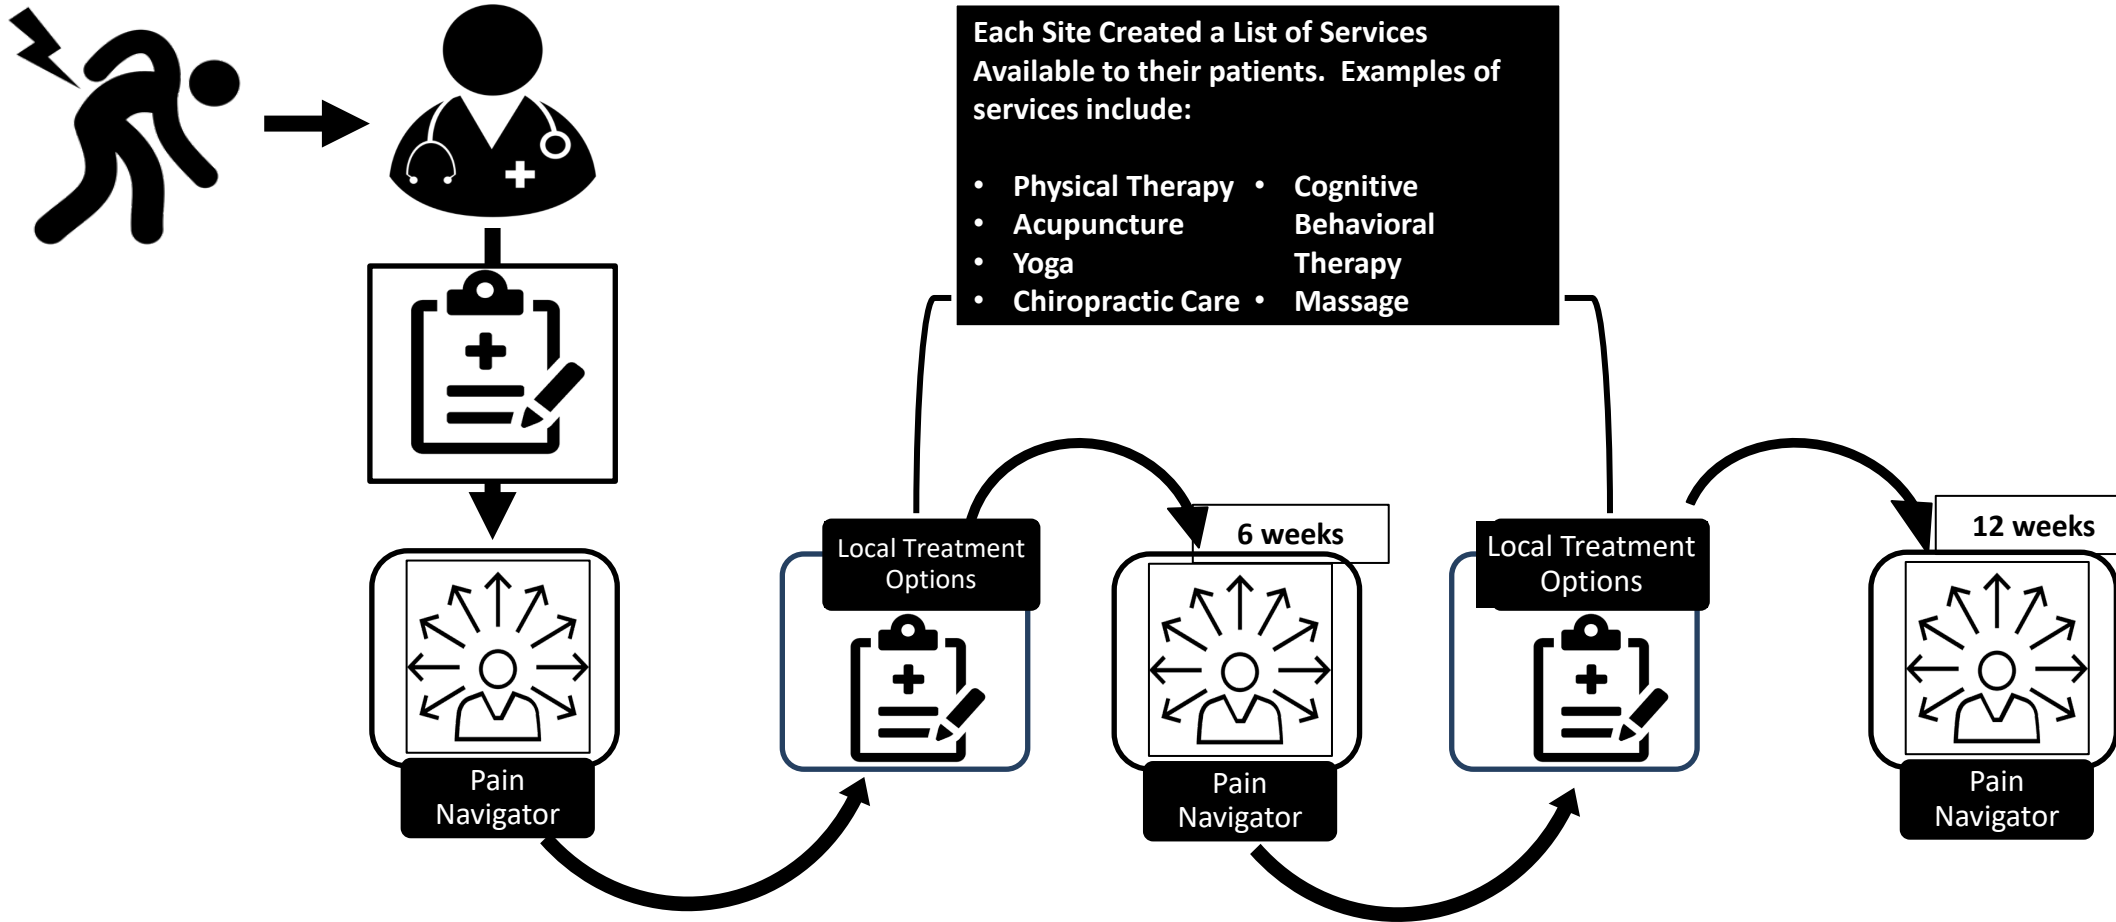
Each Site Created a List of Services Available to their patients. Examples of services include:

- Physical Therapy
- Acupuncture
- Yoga
- Chiropractic Care
- Cognitive Behavioral Therapy
- Massage

Pain Navigator

Local Treatment Options

6 weeks

Pain Navigator

Local Treatment Options

12 weeks

Pain Navigator